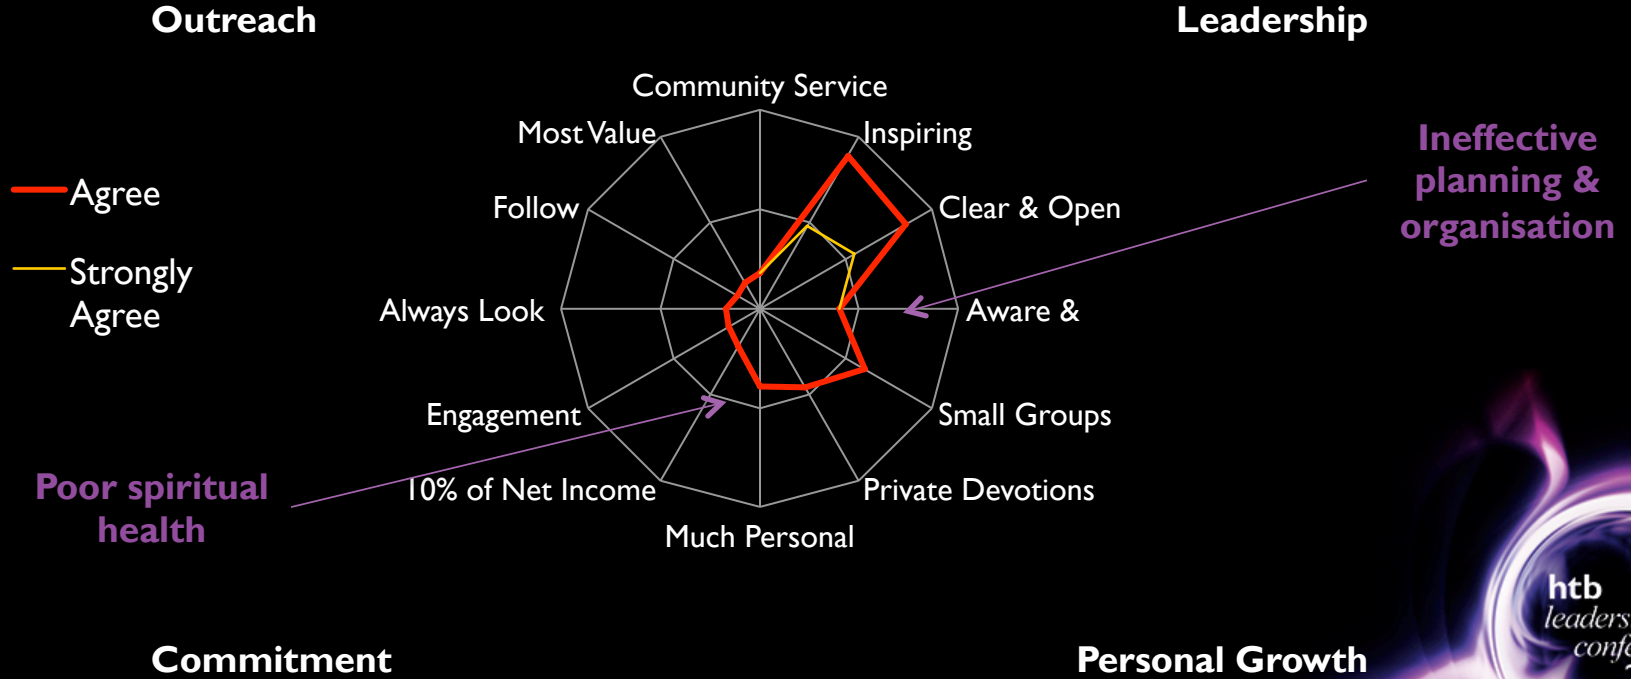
Outreach

Leadership

Agree

Strongly Agree

Community Service

Most Value

Inspiring

Follow

Clear & Open

Always Look

Aware &

Engagement

Small Groups

10% of Net Income

Private Devotions

Much Personal

Ineffective planning & organisation

Poor spiritual health

Commitment

Personal Growth

htb leaders conf